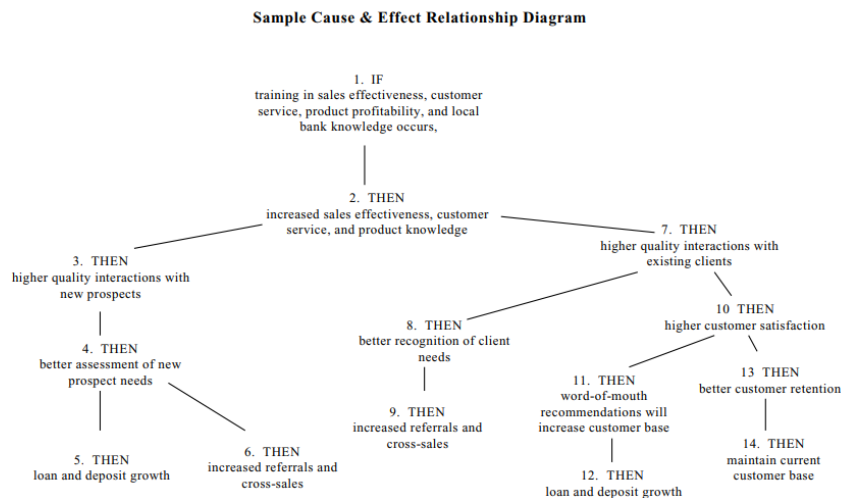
Sample Cause & Effect Relationship Diagram

1. IF
training in sales effectiveness, customer service, product profitability, and local bank knowledge occurs,

2. THEN
increased sales effectiveness, customer service, and product knowledge

3. THEN
higher quality interactions with new prospects

4. THEN
better assessment of new prospect needs

5. THEN
loan and deposit growth

6. THEN
increased referrals and cross-sales

7. THEN
higher quality interactions with existing clients

8. THEN
better recognition of client needs

9. THEN
increased referrals and cross-sales

10 THEN
higher customer satisfaction

11. THEN
word-of-mouth recommendations will increase customer base

12. THEN
loan and deposit growth

13 THEN
better customer retention

14. THEN
maintain current customer base